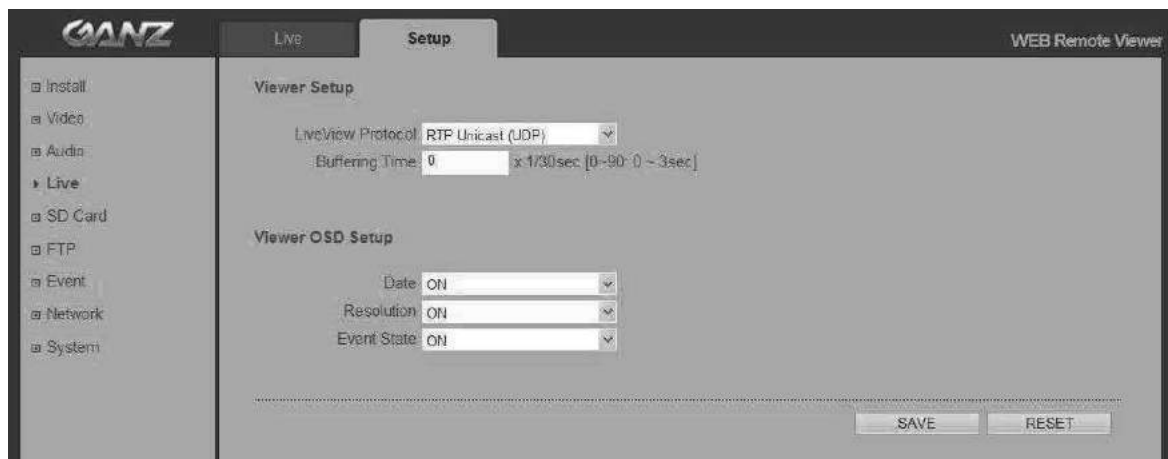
GANZ

Live

Setup

WEB Remote Viewer

Install

Video

Audio

Live

SD Card

FTP

Event

Network

System

Viewer Setup

LiveView Protocol RTP Unicast (UDP)

Buffering Time 0 x 1/30sec [0~90: 0 ~ 3sec]

Viewer OSD Setup

Date ON

Resolution ON

Event State ON

SAVE

RESET